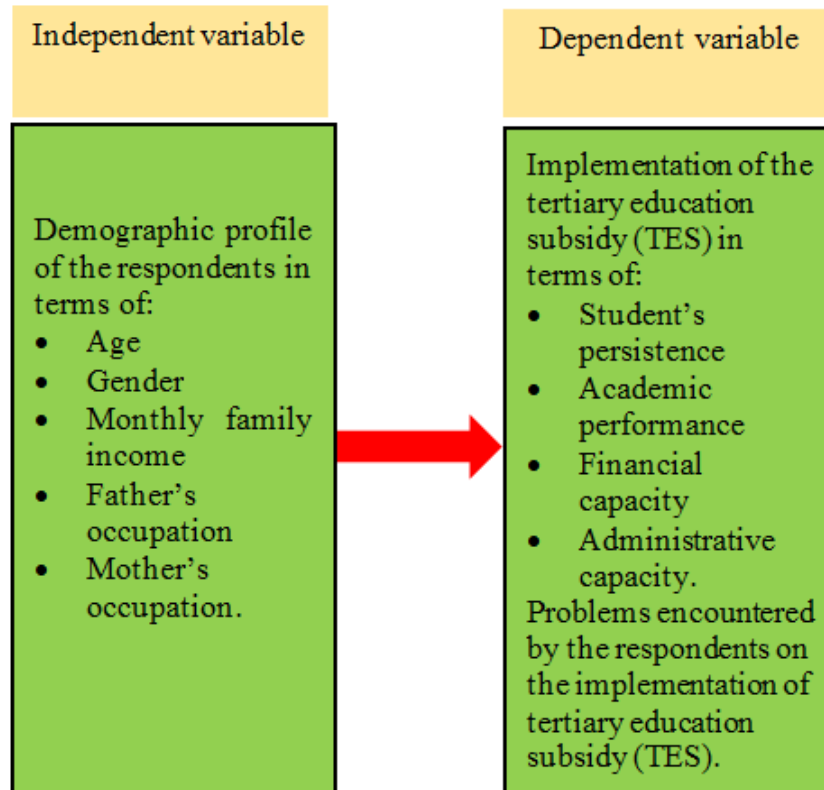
Independent variable

Demographic profile of the respondents in terms of:

- Age
- Gender
- Monthly family income
- Father’s occupation
- Mother’s occupation.

Dependent variable

Implementation of the tertiary education subsidy (TES) in terms of:

- Student’s persistence
- Academic performance
- Financial capacity
- Administrative capacity.

Problems encountered by the respondents on the implementation of tertiary education subsidy (TES).